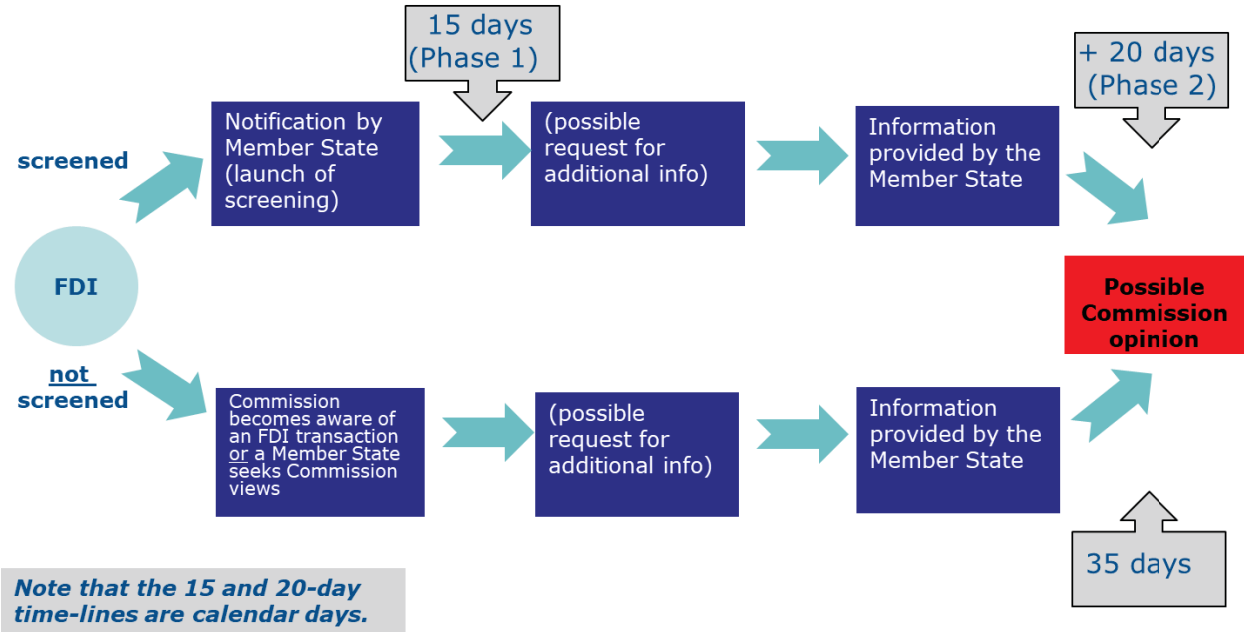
15 days (Phase 1)

+ 20 days (Phase 2)

screened

Notification by Member State (launch of screening)

(possible request for additional info)

Information provided by the Member State

FDI

Possible Commission opinion

not screened

Commission becomes aware of an FDI transaction or a Member State seeks Commission views

(possible request for additional info)

Information provided by the Member State

35 days

Note that the 15 and 20-day time-lines are calendar days.